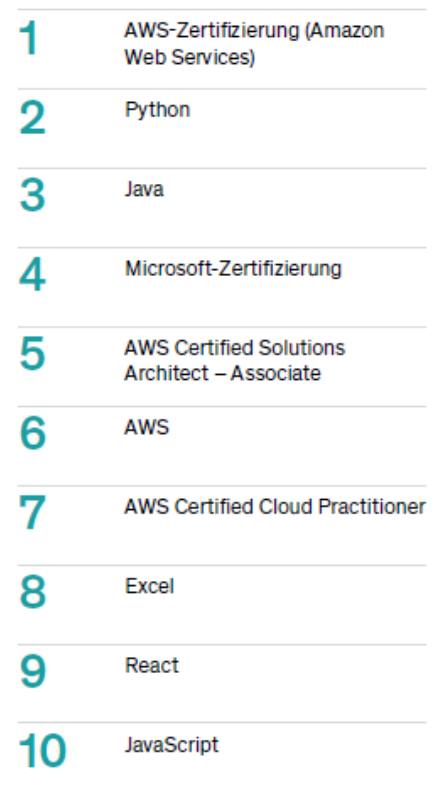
1 AWS-Zertifizierung (Amazon Web Services)

2 Python

3 Java

4 Microsoft-Zertifizierung

5 AWS Certified Solutions Architect – Associate

6 AWS

7 AWS Certified Cloud Practitioner

8 Excel

9 React

10 JavaScript